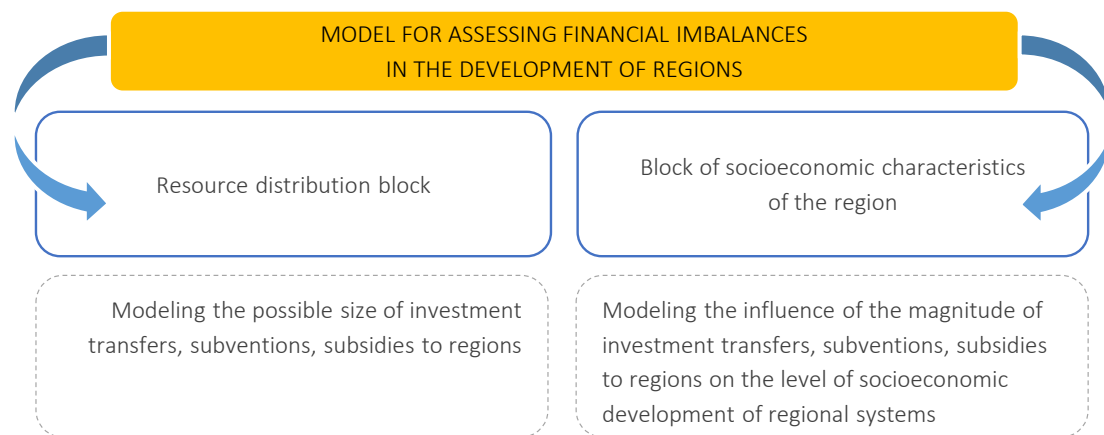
MODEL FOR ASSESSING FINANCIAL IMBALANCES IN THE DEVELOPMENT OF REGIONS

Resource distribution block

Block of socioeconomic characteristics of the region

Modeling the possible size of investment transfers, subventions, subsidies to regions

Modeling the influence of the magnitude of investment transfers, subventions, subsidies to regions on the level of socioeconomic development of regional systems